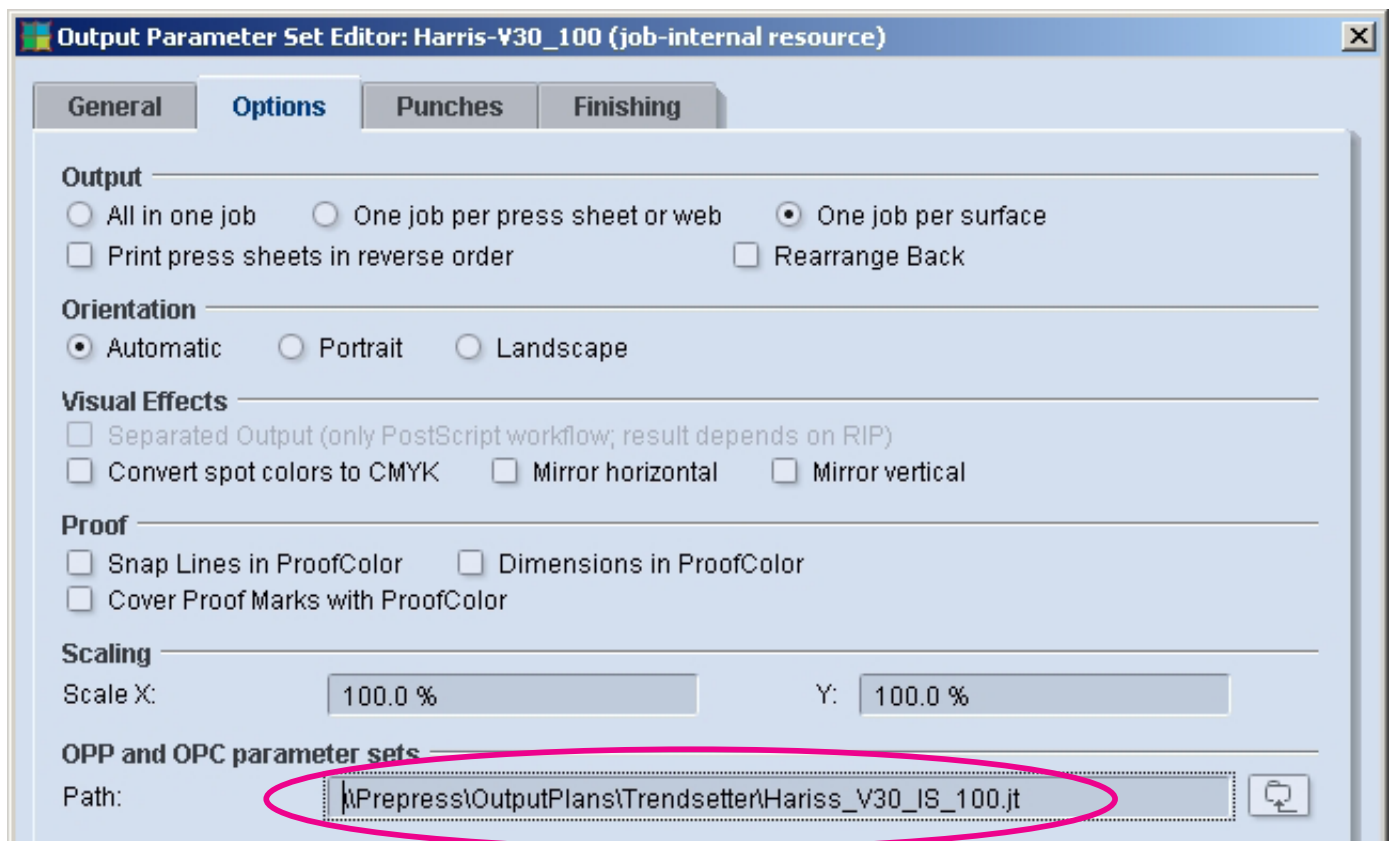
Output Parameter Set Editor: Harris-V30_100 (job-internal resource)

General
Options
Punches
Finishing

Output
All in one job
One job per press sheet or web
One job per surface
Print press sheets in reverse order
Rearrange Back

Orientation
Automatic
Portrait
Landscape

Visual Effects
Separated Output (only PostScript workflow; result depends on RIP)
Convert spot colors to CMYK
Mirror horizontal
Mirror vertical

Proof
Snap Lines in ProofColor
Dimensions in ProofColor
Cover Proof Marks with ProofColor

Scaling
Scale X: 100.0 %
Y: 100.0 %

OPP and OPC parameter sets
Path: \\Prepress\OutputPlans\Trendsetter\Hariss_V30_IS_100.jt